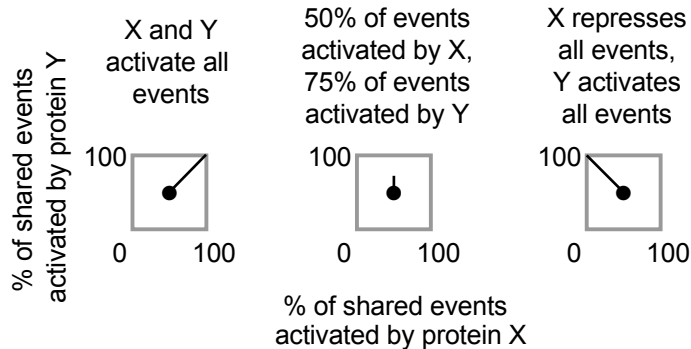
% of shared events activated by protein Y

X and Y activate all events

100

0 100

50% of events activated by X, 75% of events activated by Y

100

0 100

X represses all events, Y activates all events

100

0 100

% of shared events activated by protein X